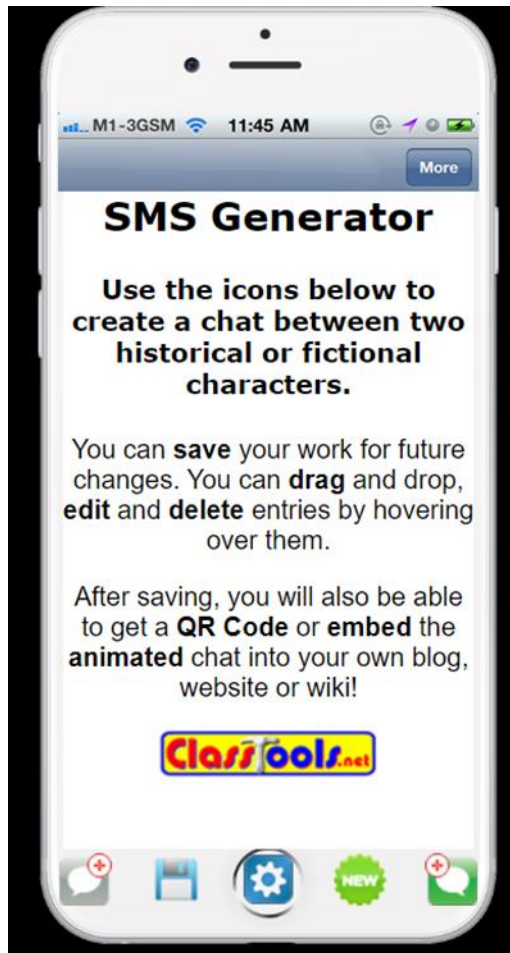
M1-3GSM 11:45 AM

More

SMS Generator

Use the icons below to create a chat between two historical or fictional characters.

You can save your work for future changes. You can drag and drop, edit and delete entries by hovering over them.

After saving, you will also be able to get a QR Code or embed the animated chat into your own blog, website or wiki!

ClassTools.net

NEW